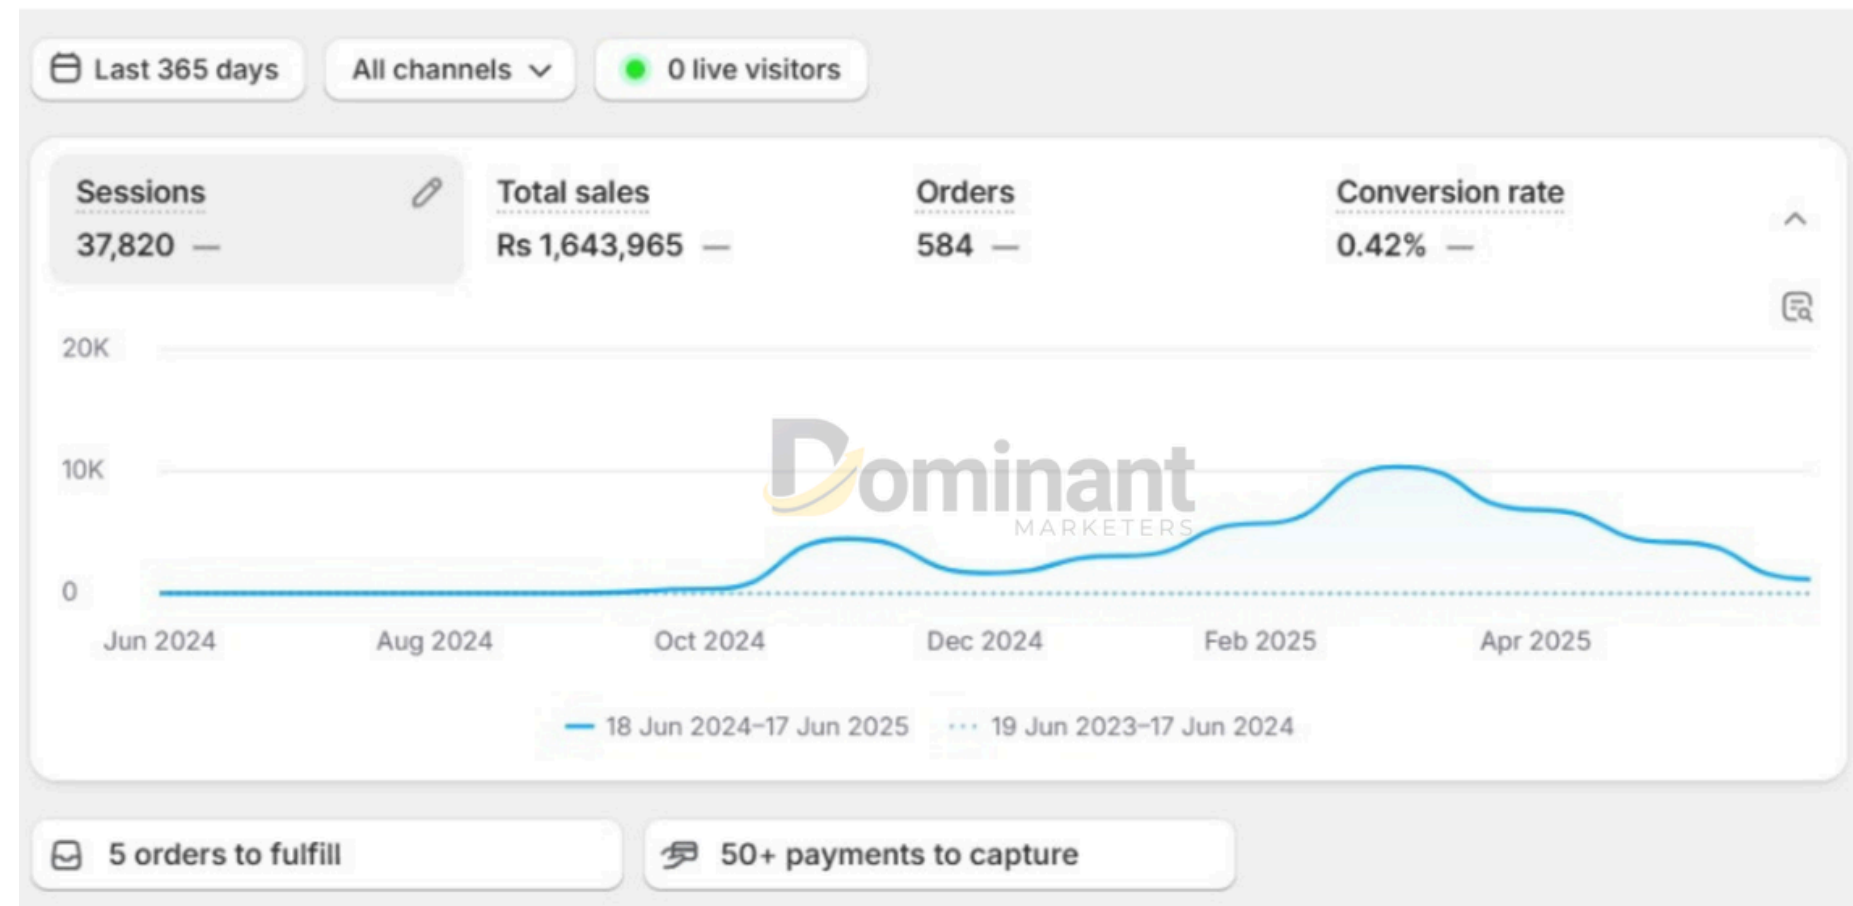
Last 365 days

All channels

0 live visitors

Sessions
37,820 —

Total sales
Rs 1,643,965 —

Orders
584 —

Conversion rate
0.42% —

20K
10K
0

Dominant
MARKETERS

Jun 2024
Aug 2024
Oct 2024
Dec 2024
Feb 2025
Apr 2025

18 Jun 2024–17 Jun 2025
19 Jun 2023–17 Jun 2024

5 orders to fulfill

50+ payments to capture